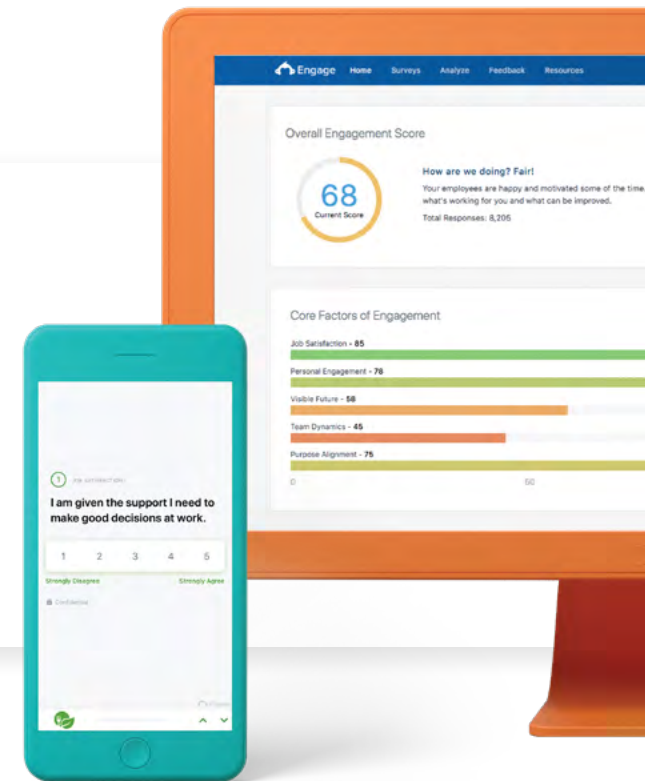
Engage Home Surveys Analyze Feedback Resources

Overall Engagement Score

68
Current Score

How are we doing? Fair!
Your employees are happy and motivated some of the time. what's working for you and what can be improved.
Total Responses: 8,205

Core Factors of Engagement

Job Satisfaction - 85
Personal Engagement - 76
Visible Future - 58
Team Dynamics - 45
Purpose Alignment - 75

0 50

1 JOB SATISFACTION

I am given the support I need to make good decisions at work.

1 2 3 4 5

Strongly Disagree Strongly Agree

Confidential